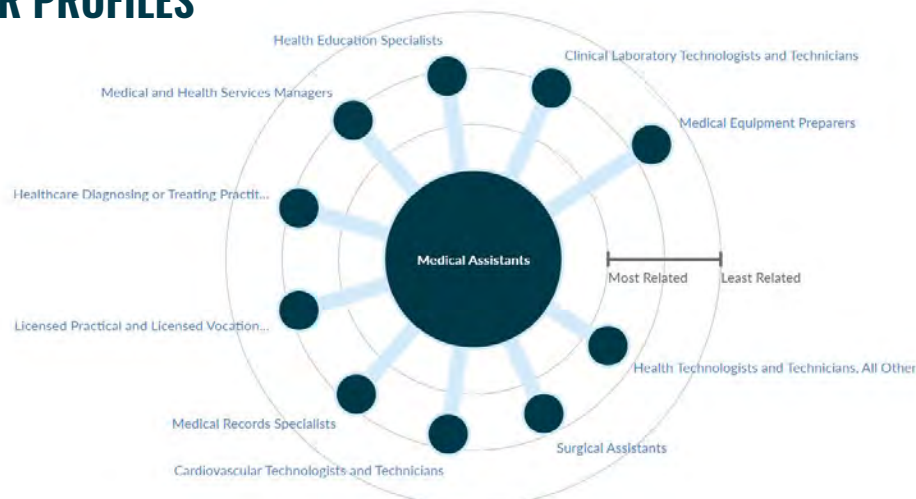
R PROFILES

Health Education Specialists

Clinical Laboratory Technologists and Technicians

Medical and Health Services Managers

Medical Equipment Preparers

Healthcare Diagnosing or Treating Practit...

Medical Assistants

Most Related

Least Related

Licensed Practical and Licensed Vocation...

Health Technologists and Technicians, All Other

Medical Records Specialists

Surgical Assistants

Cardiovascular Technologists and Technicians